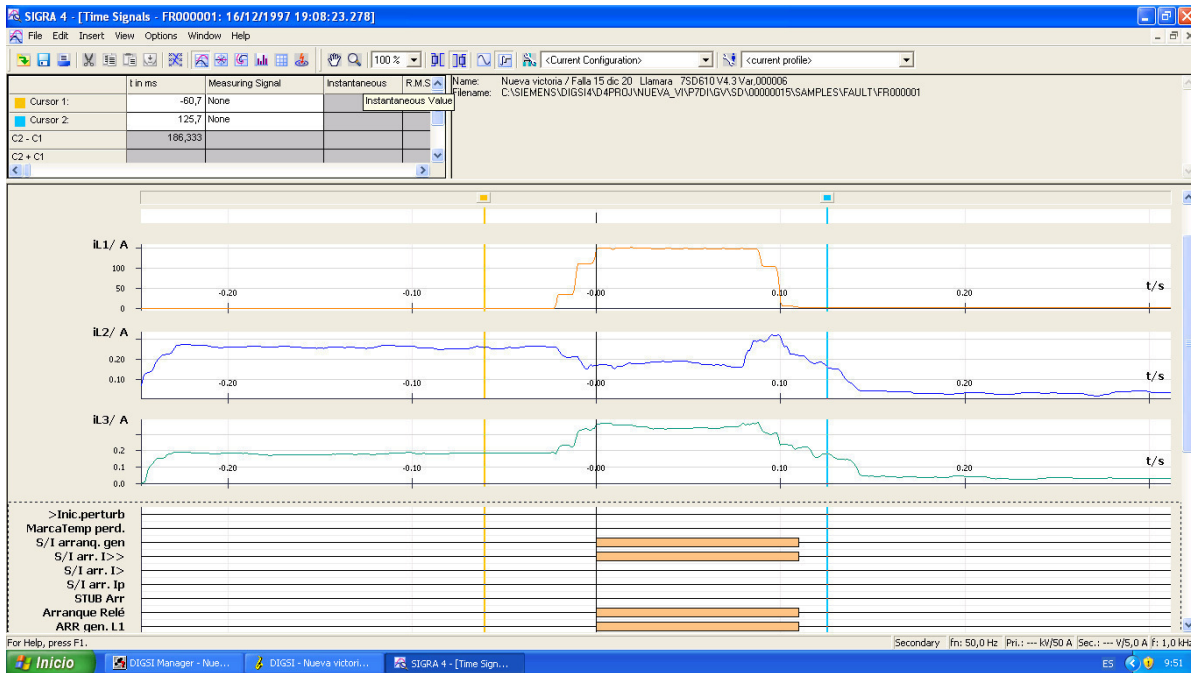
SIGRA 4 - [Time Signals - FR000001: 16/12/1997 19:08:23.278]

File Edit Insert View Options Window Help

100 %
<Current Configuration>
<current profile>

| | t in ms | Measuring Signal | Instantaneous | R.M.S |
|---|---|---|---|---|
| Cursor 1: | -60,7 | None | | |
| Cursor 2: | 125,7 | None | | |
| C2 - C1 | 186,333 | | | |
| C2 + C1 | | | | |

Instantaneous Value

Name: Nueva victoria / Falla 15 dic 20 Llamara 7SD610 V4.3 Var.000006
Filename: C:\SIEMENS\DIGSI4\D4PROJ\NUEVA_VI\P7DI\GV\SD\00000015\SAMPLES\FAULT\FR000001

iL1/ A
100
50
0
-0.20
-0.10
-0.00
0.10
0.20
t/s

iL2/ A
0.20
0.10
-0.20
-0.10
-0.00
0.10
0.20
t/s

iL3/ A
0.2
0.1
0.0
-0.20
-0.10
-0.00
0.10
0.20
t/s

>Inic.perturb
MarcaTemp perd.
S/I arranq. gen
S/I arr. I>>
S/I arr. I>
S/I arr. Ip
STUB Arr
Arranque Relé
ARR gen. L1

For Help, press F1.
Secondary fn: 50,0 Hz Pri.: --- kV/50 A Sec.: --- V/5,0 A f: 1,0 kHz

Inicio
DIGSI Manager - Nue...
DIGSI - Nueva victori...
SIGRA 4 - [Time Sign...
ES 9:51